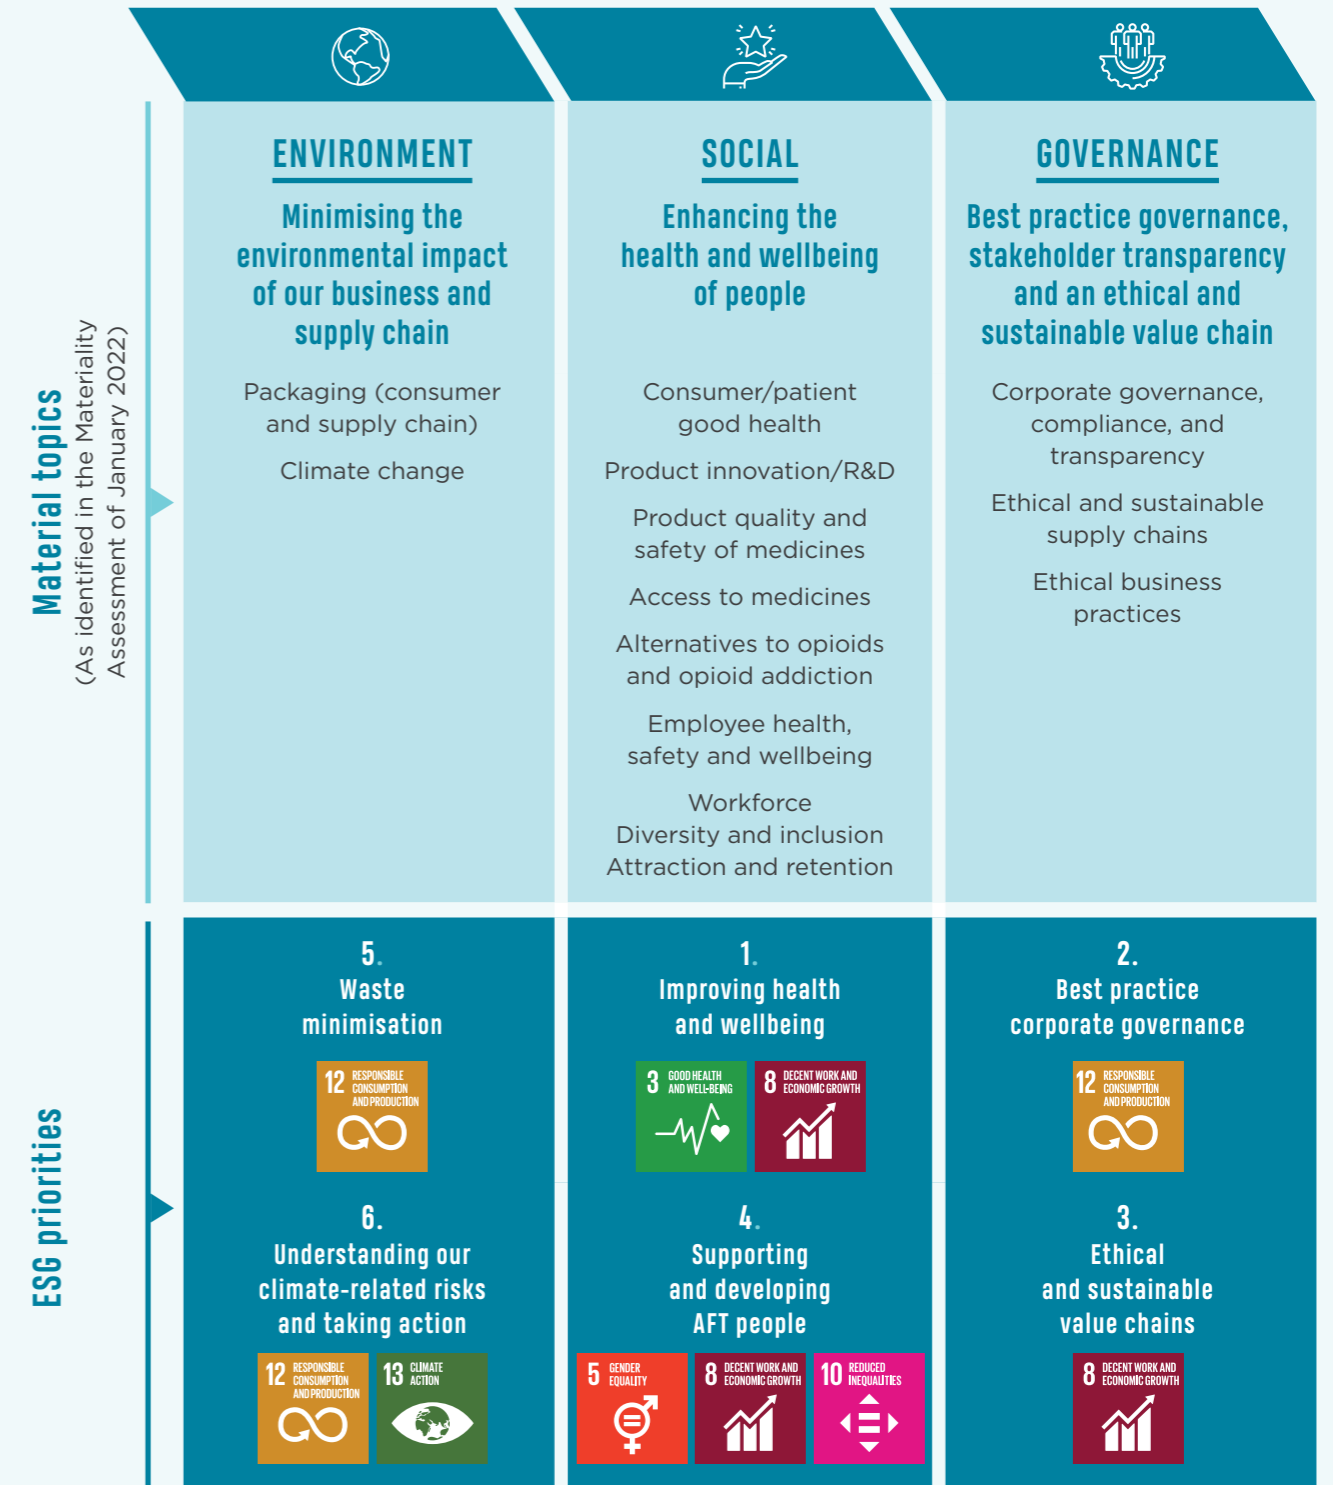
Material topics
(As identified in the Materiality Assessment of January 2022)

ENVIRONMENT

Minimising the environmental impact of our business and supply chain

Packaging (consumer and supply chain)

Climate change

SOCIAL

Enhancing the health and wellbeing of people

Consumer/patient good health

Product innovation/R&D

Product quality and safety of medicines

Access to medicines

Alternatives to opioids and opioid addiction

Employee health, safety and wellbeing

Workforce
Diversity and inclusion
Attraction and retention

GOVERNANCE

Best practice governance, stakeholder transparency and an ethical and sustainable value chain

Corporate governance, compliance, and transparency

Ethical and sustainable supply chains

Ethical business practices

ESG priorities

5.
Waste minimisation

12 RESPONSIBLE CONSUMPTION AND PRODUCTION

6.
Understanding our climate-related risks and taking action

12 RESPONSIBLE CONSUMPTION AND PRODUCTION
13 CLIMATE ACTION

1.
Improving health and wellbeing

3 GOOD HEALTH AND WELL-BEING
8 DECENT WORK AND ECONOMIC GROWTH

4.
Supporting and developing AFT people

5 GENDER EQUALITY
8 DECENT WORK AND ECONOMIC GROWTH
10 REDUCED INEQUALITIES

2.
Best practice corporate governance

12 RESPONSIBLE CONSUMPTION AND PRODUCTION

3.
Ethical and sustainable value chains

8 DECENT WORK AND ECONOMIC GROWTH